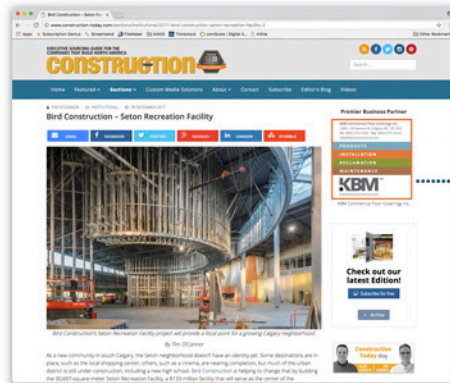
Bird Construction – Seton ×

www.construction-today.com/sections/institutional/3371-bird-construction-seton-recreation-facility-3

Apps | Subscription Genius | Streamsend | Firehose | NASA | Timberline | Lexicore | Digital A... | mSite | Other Bookmarks

EXECUTIVE SOURCING GUIDE FOR THE COMPANIES THAT BUILD NORTH AMERICA

CONSTRUCTION

Search...

Home | Featured | Sections | Custom Media Solutions | About | Contact | Subscribe | Editor's Blog | Videos

TIM O'CONNOR | INSTITUTIONAL | 18 DECEMBER 2017

Bird Construction – Seton Recreation Facility

EMAIL | FACEBOOK | TWITTER | GOOGLE+ | LINKEDIN | STUMBLE

Bird Construction's Seton Recreation Facility project will provide a focal point for a growing Calgary neighborhood

By Tim O'Connor

As a new community in south Calgary, the Seton neighborhood doesn't have an identity yet. Some destinations are in place, such as the local shopping centers, others, such as a cinema, are nearing completion, but much of the urban district is still under construction, including a new high school. Bird Construction is helping to change that by building the 30,007-square-meter Seton Recreation Facility, a $133 million facility that will serve as the center of the

Premier Business Partner

KBM Commercial Floor Coverings Inc.

PRODUCTS
INSTALLATION
RECLAMATION
MAINTENANCE

KBM

KBM Commercial Floor Coverings Inc.

Check out our latest Edition!

Subscribe for free

Construction Today Blog